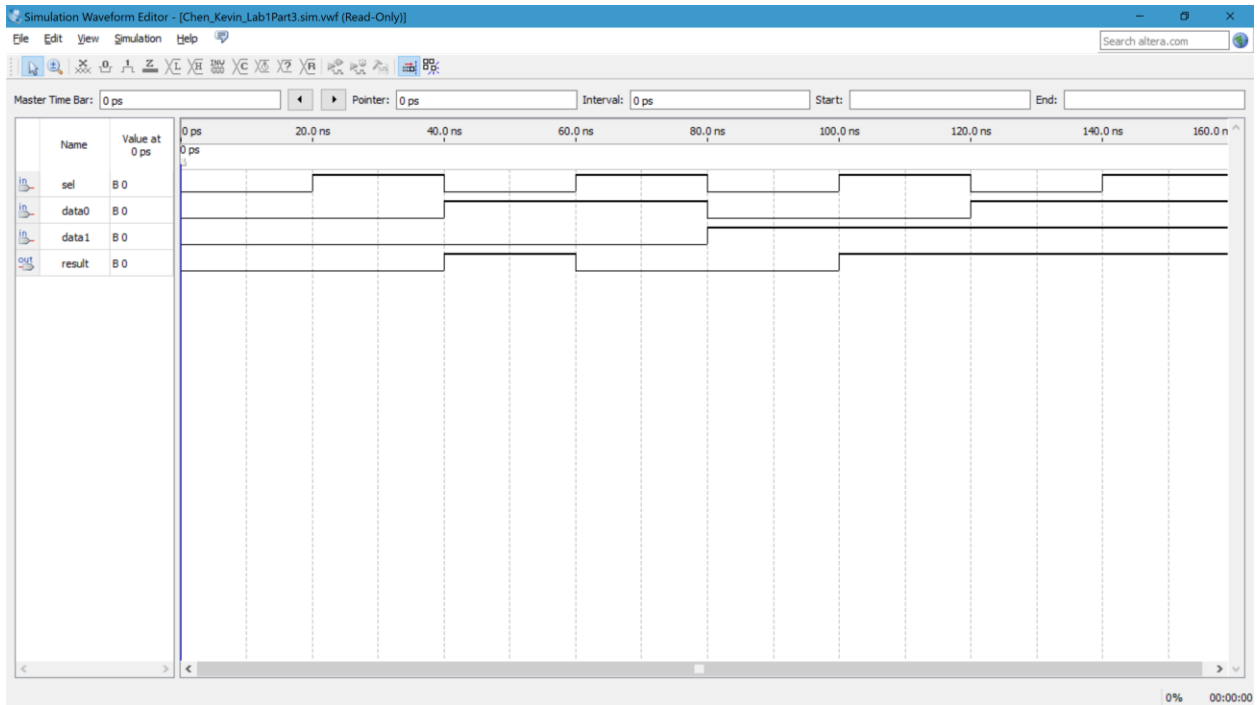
Simulation Waveform Editor - [Chen_Kevin_Lab1Part3.sim.vwf (Read-Only)]

File Edit View Simulation Help

Search altera.com

Master Time Bar: 0 ps Pointer: 0 ps Interval: 0 ps Start: End:

| | Name | Value at 0 ps |
|---|---|---|
| in | sel | B 0 |
| in | data0 | B 0 |
| in | data1 | B 0 |
| out | result | B 0 |

0 ps 20.0 ns 40.0 ns 60.0 ns 80.0 ns 100.0 ns 120.0 ns 140.0 ns 160.0 n

0 ps

0% 00:00:00